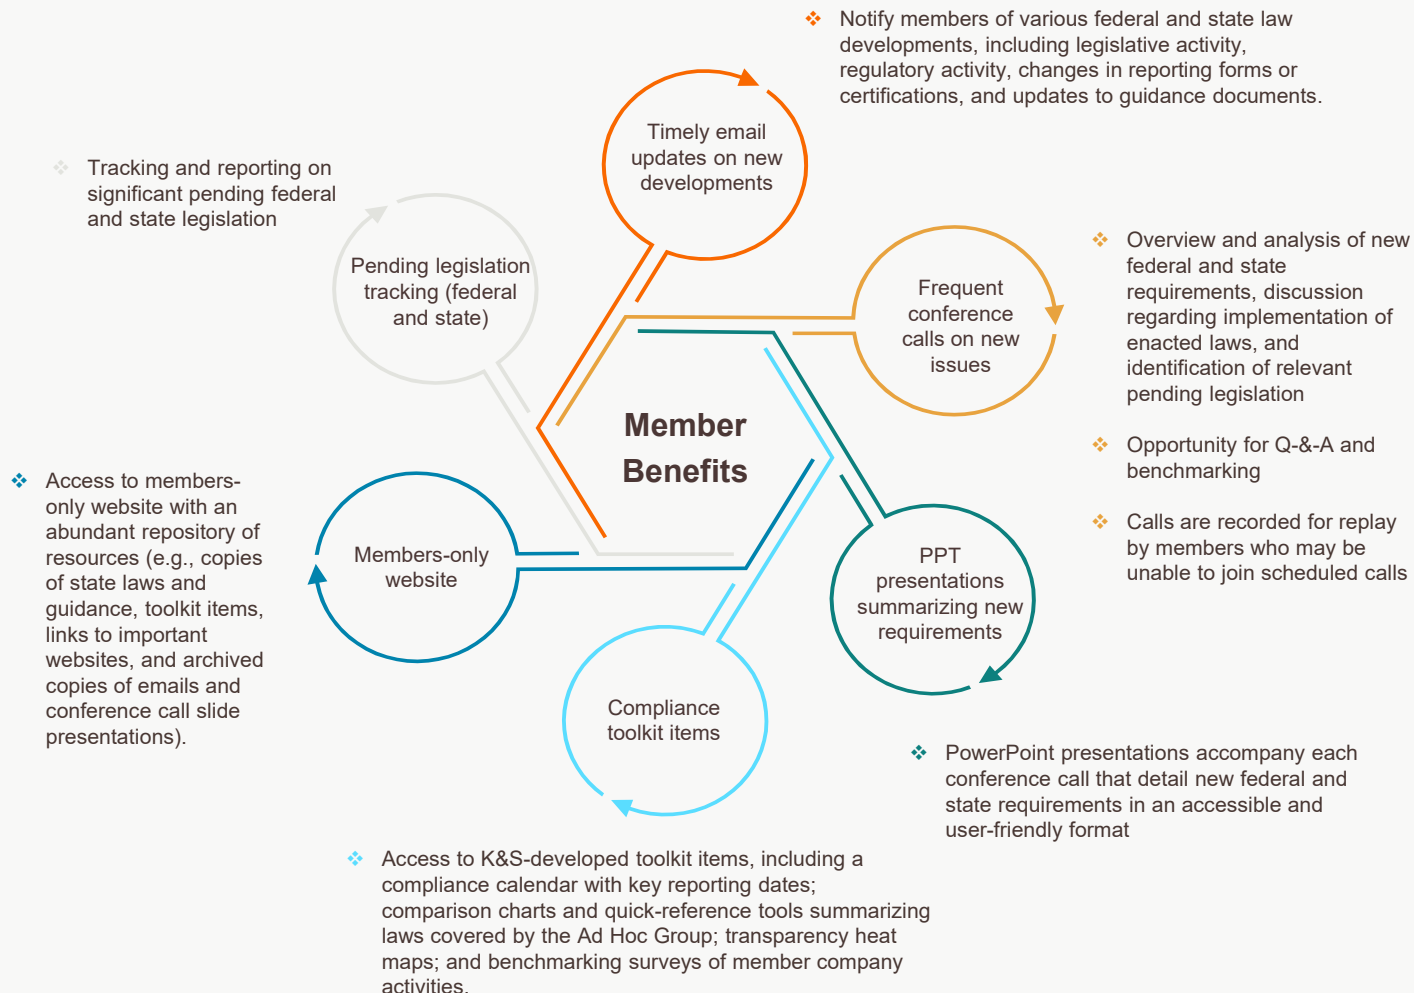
❖ Notify members of various federal and state law developments, including legislative activity, regulatory activity, changes in reporting forms or certifications, and updates to guidance documents.

Timely email updates on new developments

❖ Tracking and reporting on significant pending federal and state legislation

Pending legislation tracking (federal and state)

Frequent conference calls on new issues

❖ Overview and analysis of new federal and state requirements, discussion regarding implementation of enacted laws, and identification of relevant pending legislation

❖ Opportunity for Q-&-A and benchmarking

❖ Calls are recorded for replay by members who may be unable to join scheduled calls

Member Benefits

❖ Access to members-only website with an abundant repository of resources (e.g., copies of state laws and guidance, toolkit items, links to important websites, and archived copies of emails and conference call slide presentations).

Members-only website

PPT presentations summarizing new requirements

Compliance toolkit items

❖ PowerPoint presentations accompany each conference call that detail new federal and state requirements in an accessible and user-friendly format

❖ Access to K&S-developed toolkit items, including a compliance calendar with key reporting dates; comparison charts and quick-reference tools summarizing laws covered by the Ad Hoc Group; transparency heat maps; and benchmarking surveys of member company activities.